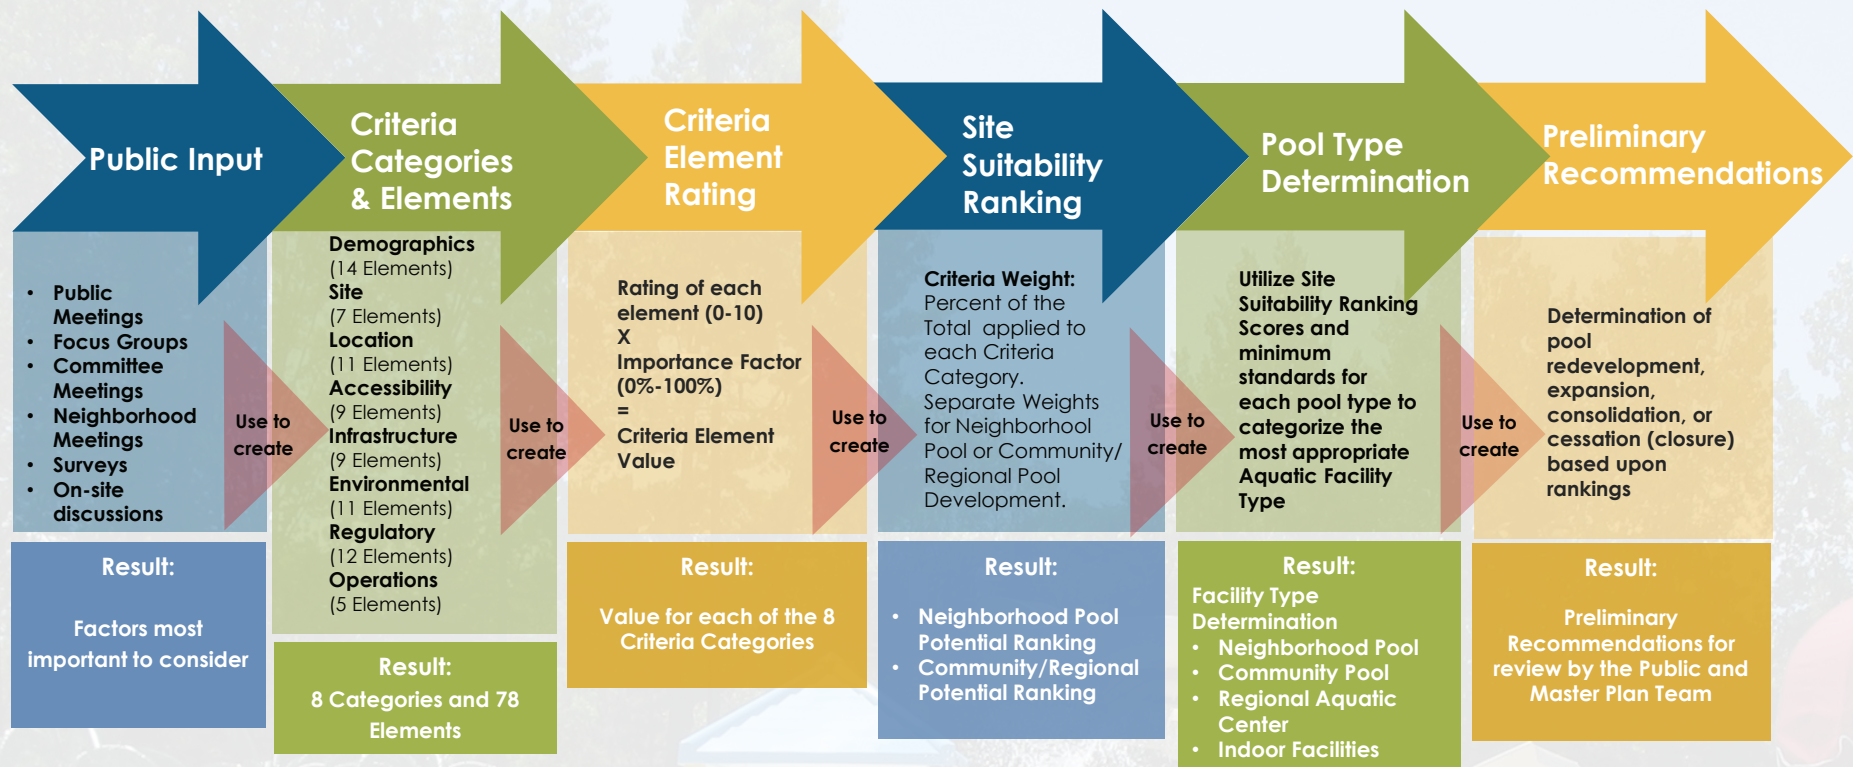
Public Input

- Public Meetings
- Focus Groups
- Committee Meetings
- Neighborhood Meetings
- Surveys
- On-site discussions

Use to create

Result:

Factors most important to consider

Criteria Categories & Elements

Demographics
(14 Elements)
Site
(7 Elements)
Location
(11 Elements)
Accessibility
(9 Elements)
Infrastructure
(9 Elements)
Environmental
(11 Elements)
Regulatory
(12 Elements)
Operations
(5 Elements)

Use to create

Result:
8 Categories and 78 Elements

Criteria Element Rating

Rating of each element (0-10)
X
Importance Factor (0%-100%)
=
Criteria Element Value

Use to create

Result:

Value for each of the 8 Criteria Categories

Site Suitability Ranking

Criteria Weight:
Percent of the Total applied to each Criteria Category.
Separate Weights for Neighborhood Pool or Community/ Regional Pool Development.

Use to create

Result:

- Neighborhood Pool Potential Ranking
- Community/Regional Potential Ranking

Pool Type Determination

Utilize Site Suitability Ranking Scores and minimum standards for each pool type to categorize the most appropriate Aquatic Facility Type

Use to create

Result:
Facility Type Determination
- Neighborhood Pool
- Community Pool
- Regional Aquatic Center
- Indoor Facilities

Preliminary Recommendations

Determination of pool redevelopment, expansion, consolidation, or cessation (closure) based upon rankings

Result:

Preliminary Recommendations for review by the Public and Master Plan Team